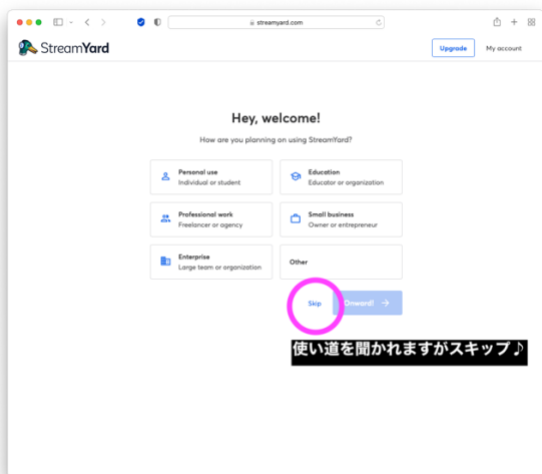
streamyard.com

StreamYard

Upgrade

My account

Hey, welcome!

How are you planning on using StreamYard?

Personal use
Individual or student

Education
Educator or organization

Professional work
Freelancer or agency

Small business
Owner or entrepreneur

Enterprise
Large team or organization

Other

Skip

Onward!

使い道を聞かれますがスキップ♪